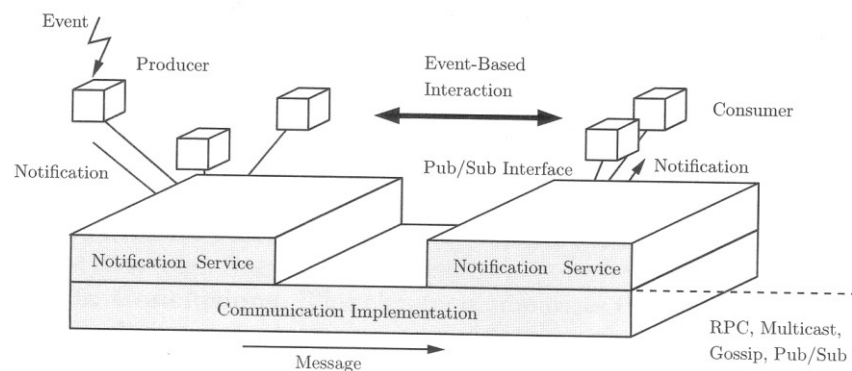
Event

Producer

Event-Based Interaction

Consumer

Notification

Pub/Sub Interface

Notification

Notification Service

Notification Service

Communication Implementation

RPC, Multicast, Gossip, Pub/Sub

Message